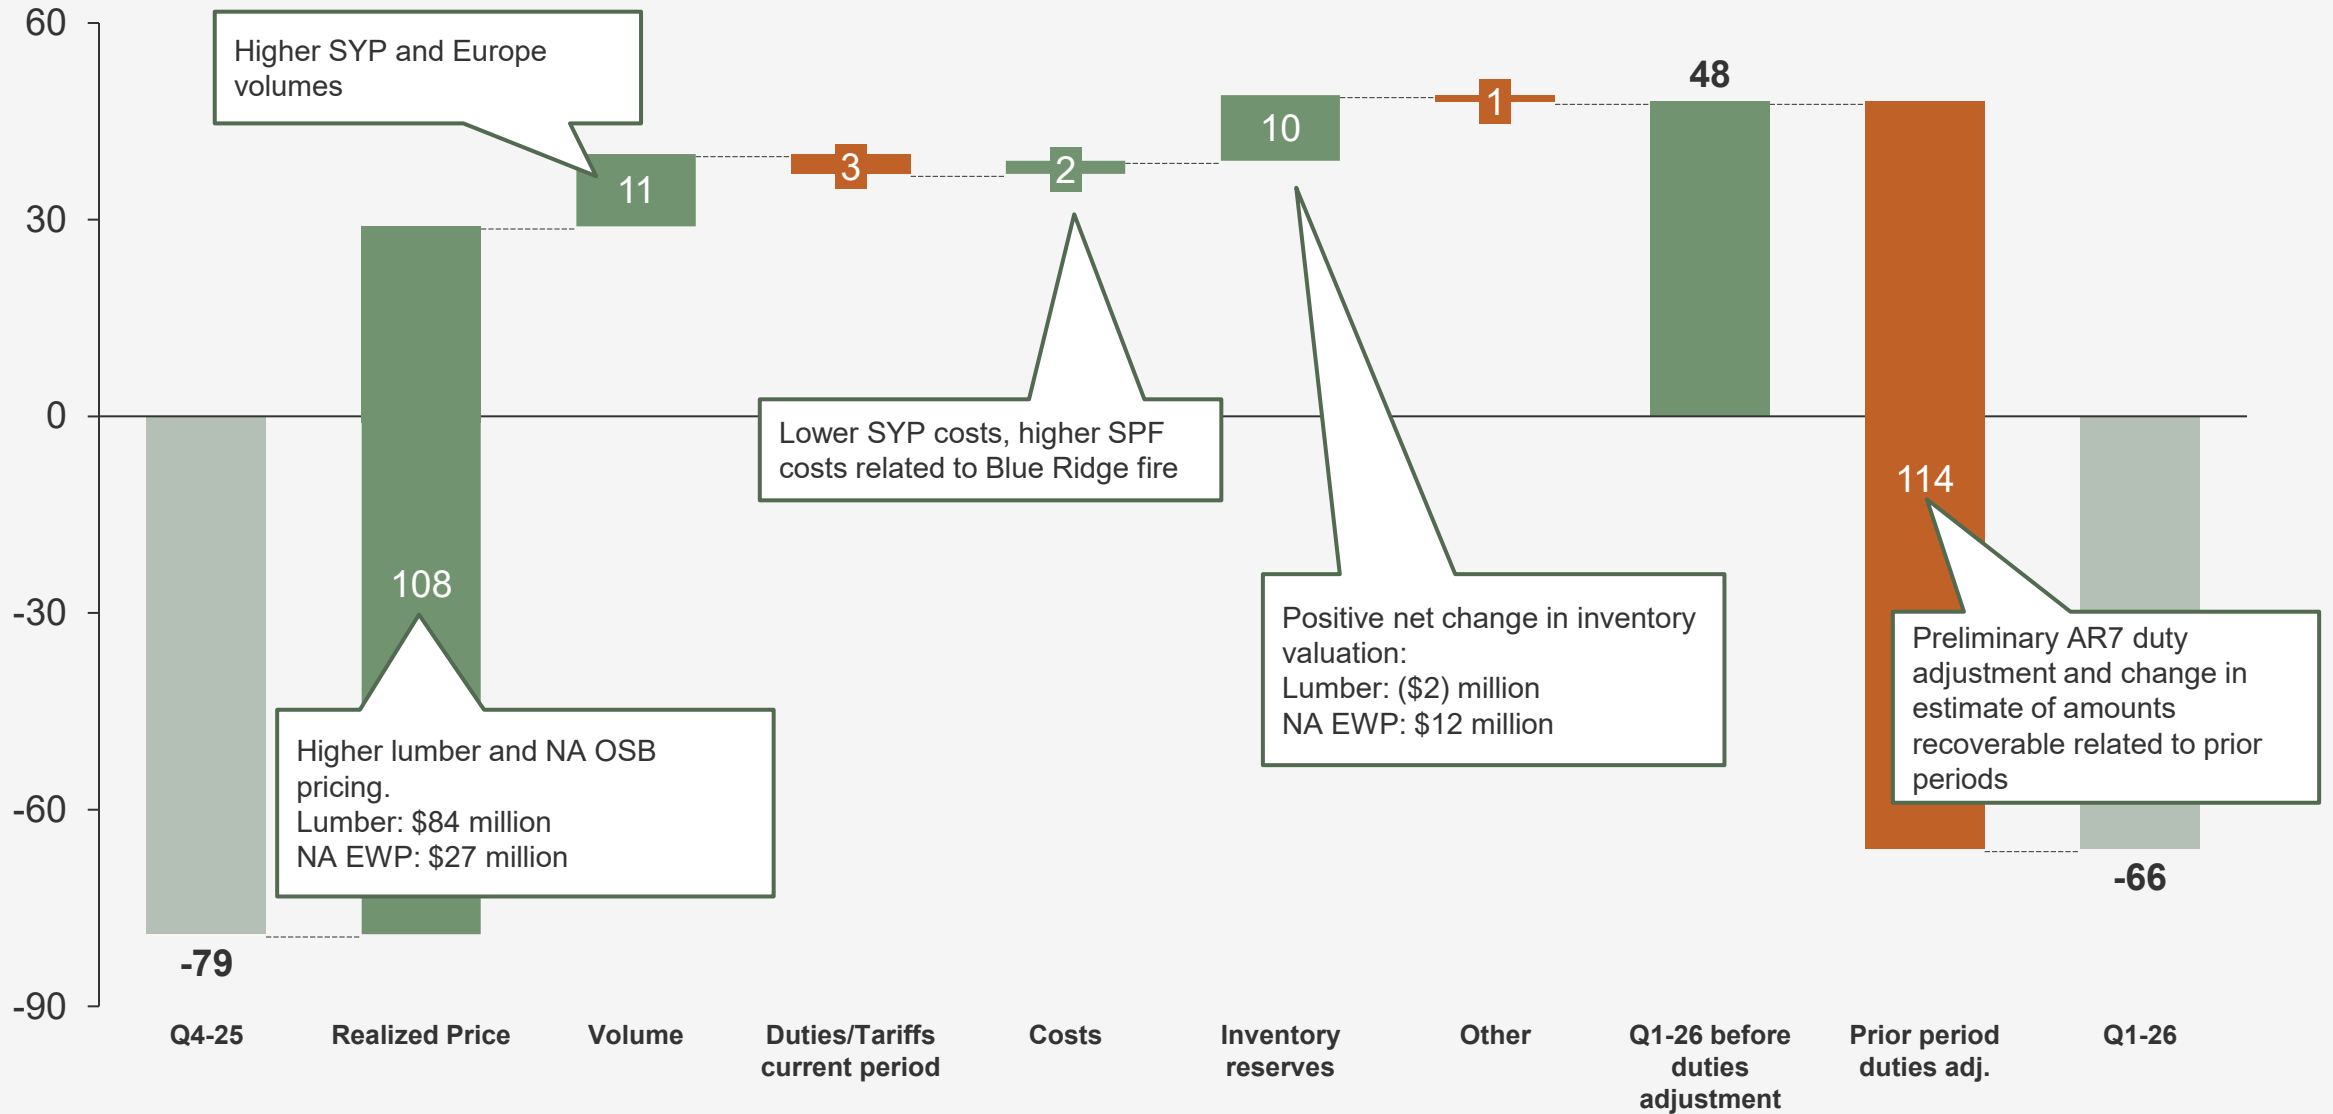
60

30

0

-30

-60

-90

Higher SYP and Europe volumes

11

3

2

10

1

48

Lower SYP costs, higher SPF costs related to Blue Ridge fire

108

Higher lumber and NA OSB pricing.
Lumber: $84 million
NA EWP: $27 million

Positive net change in inventory valuation:
Lumber: ($2) million
NA EWP: $12 million

114

Preliminary AR7 duty adjustment and change in estimate of amounts recoverable related to prior periods

-79

-66

Q4-25

Realized Price

Volume

Duties/Tariffs current period

Costs

Inventory reserves

Other

Q1-26 before duties adjustment

Prior period duties adj.

Q1-26